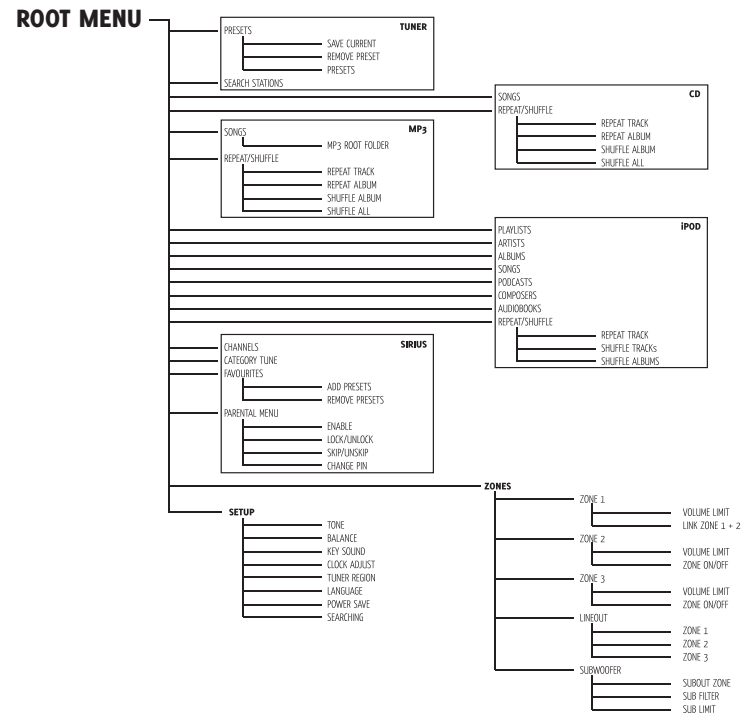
ROOT MENU

TUNER
PRESETS
SAVE CURRENT
REMOVE PRESET
PRESETS
SEARCH STATIONS

CD
SONGS
REPEAT/SHUFFLE
REPEAT TRACK
REPEAT ALBUM
SHUFFLE ALBUM
SHUFFLE ALL

MP3
SONGS
MP3 ROOT FOLDER
REPEAT/SHUFFLE
REPEAT TRACK
REPEAT ALBUM
SHUFFLE ALBUM
SHUFFLE ALL

iPOD
PLAYLISTS
ARTISTS
ALBUMS
SONGS
PODCASTS
COMPOSERS
AUDIOBOOKS
REPEAT/SHUFFLE
REPEAT TRACK
SHUFFLE TRACKs
SHUFFLE ALBUMS

SIRIUS
CHANNELS
CATEGORY TUNE
FAVOURITES
ADD PRESETS
REMOVE PRESETS
PARENTAL MENU
ENABLE
LOCK/UNLOCK
SKIP/UNSKIP
CHANGE PIN

ZONES
ZONE 1
VOLUME LIMIT
LINK ZONE 1 + 2
ZONE 2
VOLUME LIMIT
ZONE ON/OFF
ZONE 3
VOLUME LIMIT
ZONE ON/OFF
LINEOUT
ZONE 1
ZONE 2
ZONE 3
SUBWOOFER
SUBOUT ZONE
SUB FILTER
SUB LIMIT

SETUP
TONE
BALANCE
KEY SOUND
CLOCK ADJUST
TUNER REGION
LANGUAGE
POWER SAVE
SEARCHING